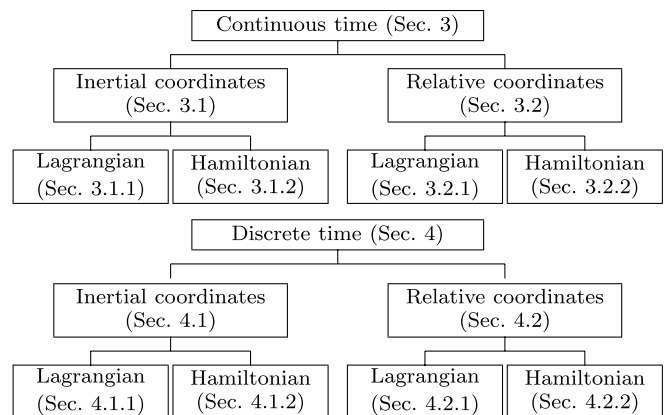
Continuous time (Sec. 3)

Inertial coordinates (Sec. 3.1)

Relative coordinates (Sec. 3.2)

Lagrangian (Sec. 3.1.1)

Hamiltonian (Sec. 3.1.2)

Lagrangian (Sec. 3.2.1)

Hamiltonian (Sec. 3.2.2)

Discrete time (Sec. 4)

Inertial coordinates (Sec. 4.1)

Relative coordinates (Sec. 4.2)

Lagrangian (Sec. 4.1.1)

Hamiltonian (Sec. 4.1.2)

Lagrangian (Sec. 4.2.1)

Hamiltonian (Sec. 4.2.2)